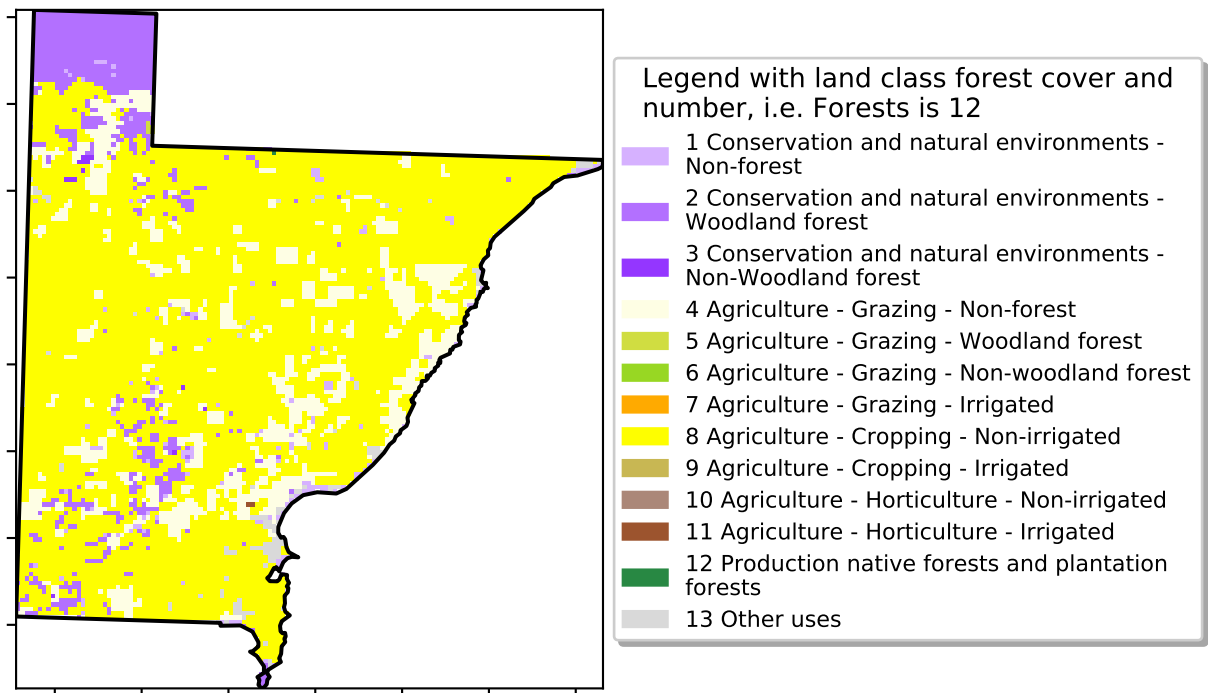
Legend with land class forest cover and number, i.e. Forests is 12

1 Conservation and natural environments - Non-forest
2 Conservation and natural environments - Woodland forest
3 Conservation and natural environments - Non-Woodland forest
4 Agriculture - Grazing - Non-forest
5 Agriculture - Grazing - Woodland forest
6 Agriculture - Grazing - Non-woodland forest
7 Agriculture - Grazing - Irrigated
8 Agriculture - Cropping - Non-irrigated
9 Agriculture - Cropping - Irrigated
10 Agriculture - Horticulture - Non-irrigated
11 Agriculture - Horticulture - Irrigated
12 Production native forests and plantation forests
13 Other uses